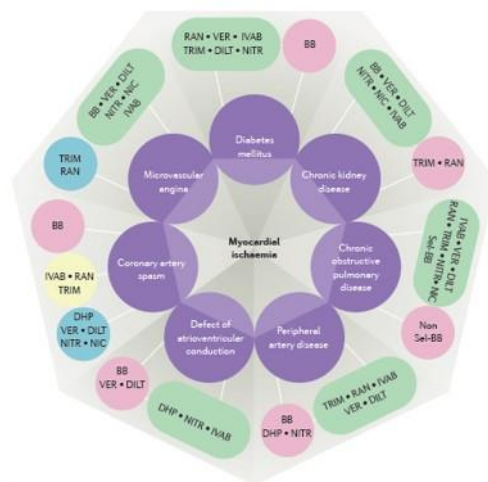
Myocardial ischaemia

Diabetes mellitus

RAN • VER • IVAB TRIM • DILT • NITR

BB

Chronic kidney disease

BB • VER • DILT NITR • NIC • IVAB

TRIM • RAN

Chronic obstructive pulmonary disease

IVAB • VER • DILT RAN • TRIM • NITR • NIC Sel-BB

Non Sel-BB

Peripheral artery disease

TRIM • RAN • IVAB VER • DILT

BB DHP • NITR

Defect of atrioventricular conduction

DHP • NITR • IVAB

BB VER • DILT

Coronary artery spasm

DHP VER • DILT NITR • NIC

IVAB • RAN TRIM

BB

Microvascular angina

TRIM RAN

BB • VER • DILT NITR • NIC IVAB